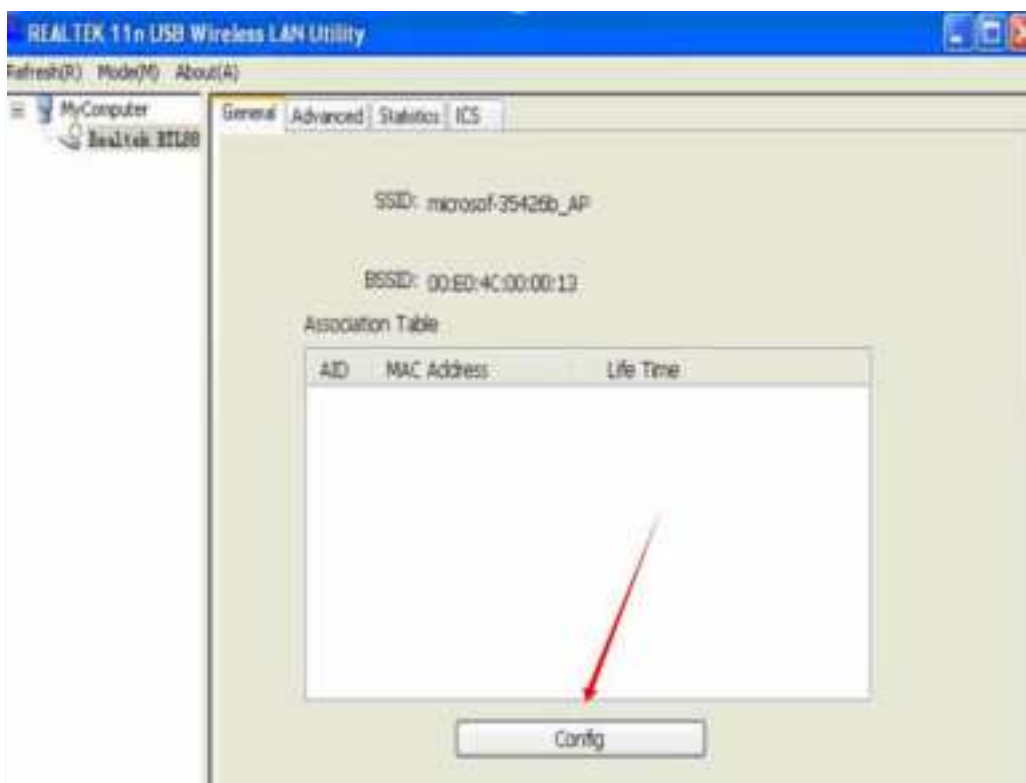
REALTEK 11n USB Wireless LAN Utility

Refresh(R) Mode(M) About(A)

MyComputer
Realtek RTL88

General Advanced Statistics ICS

SSID: microsof-35426b_AP

BSSID: 00:E0:4C:00:00:13

Association Table

| AID | MAC Address | Life Time |
|---|---|---|

Config